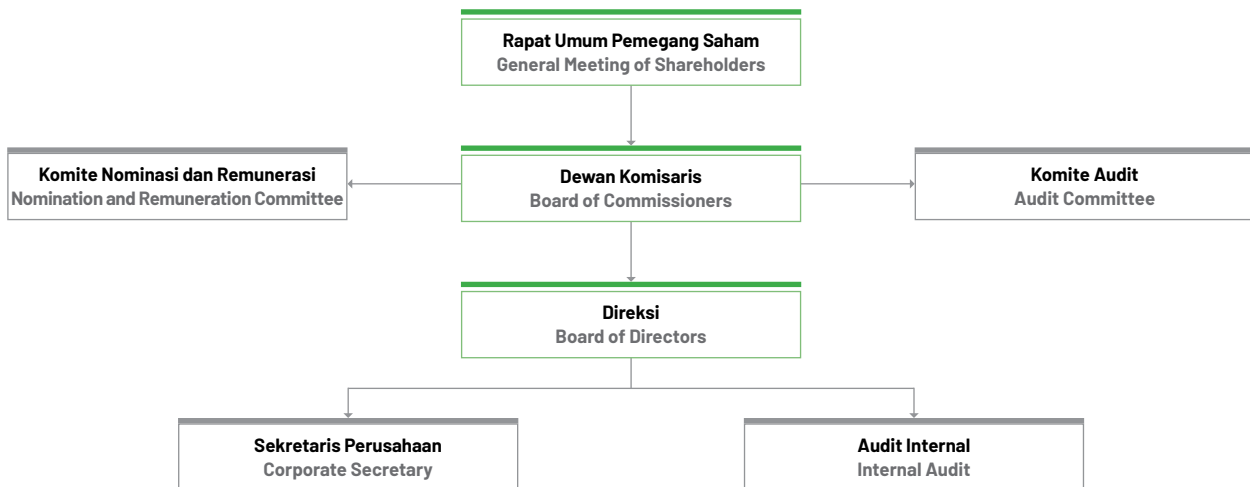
Rapat Umum Pemegang Saham
General Meeting of Shareholders

Komite Nominasi dan Remunerasi
Nomination and Remuneration Committee

Dewan Komisaris
Board of Commissioners

Komite Audit
Audit Committee

Direksi
Board of Directors

Sekretaris Perusahaan
Corporate Secretary

Audit Internal
Internal Audit